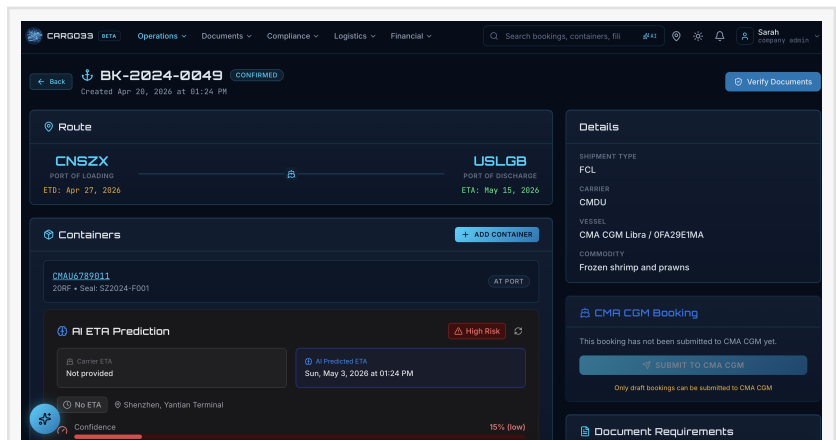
CARGO33 BETA Operations Documents Compliance Logistics Financial

Search bookings, containers, fili ⌘K

Sarah
company admin

← Back

BK-2024-0049 CONFIRMED
Created Apr 20, 2026 at 01:24 PM

Verify Documents

Route

CNSZX
PORT OF LOADING
ETD: Apr 27, 2026

USLGB
PORT OF DISCHARGE
ETA: May 15, 2026

Containers

+ ADD CONTAINER

CMAU6789011
20RF • Seal: SZ2024-F001

AT PORT

AI ETA Prediction

High Risk

Carrier ETA
Not provided

AI Predicted ETA
Sun, May 3, 2026 at 01:24 PM

No ETA Shenzhen, Yantian Terminal

Confidence 15% (low)

Details

SHIPMENT TYPE
FCL

CARRIER
CMDU

VESSEL
CMA CGM Libra / 0FA29E1MA

COMMODITY
Frozen shrimp and prawns

CMA CGM Booking

This booking has not been submitted to CMA CGM yet.

SUBMIT TO CMA CGM

Only draft bookings can be submitted to CMA CGM

Document Requirements